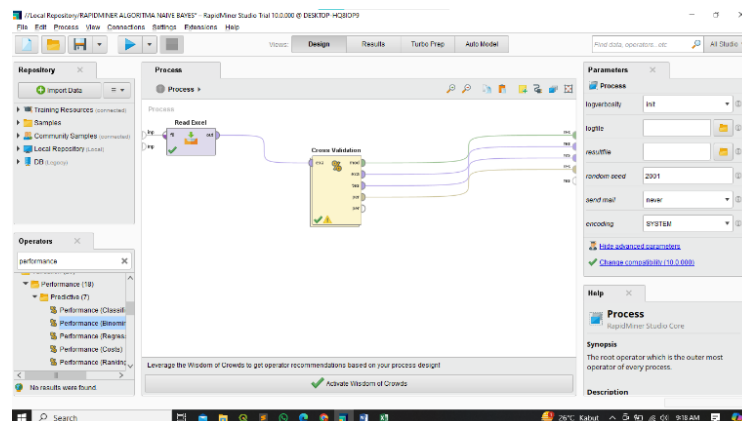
//Local Repository/RAPIDMINER ALGORITMA NAIVE BAYES* - RapidMiner Studio Trial 10.0.000 @ DESKTOP-HQBIOP9
File Edit Process View Connections Settings Extensions Help

Views: Design Results Turbo Prep Auto Model

Find data, operators...etc
All Studio

Repository
Import Data
Training Resources (connected)
Samples
Community Samples (connected)
Local Repository (Local)
DB (Legacy)

Process
Process ▸
Process
Read Excel
inp
inp
fil
out
Cross Validation
exa
mod
exa
tes
per
per
res
res
res
res
res
res

Operators
performance
Performance (18)
Predictive (7)
Performance (Classifi...
Performance (Binomi...
Performance (Regres...
Performance (Costs)
Performance (Rankin...
No results were found

Leverage the Wisdom of Crowds to get operator recommendations based on your process design
Activate Wisdom of Crowds

Parameters
Process
logverbosity	init
logfile
resultfile
random seed	2001
send mail	never
encoding	SYSTEM
Hide advanced parameters
Change compatibility (10.0.000)

Help
Process
RapidMiner Studio Core
Synopsis
The root operator which is the outer most operator of every process.
Description

Search
26°C Kabut 9:18 AM